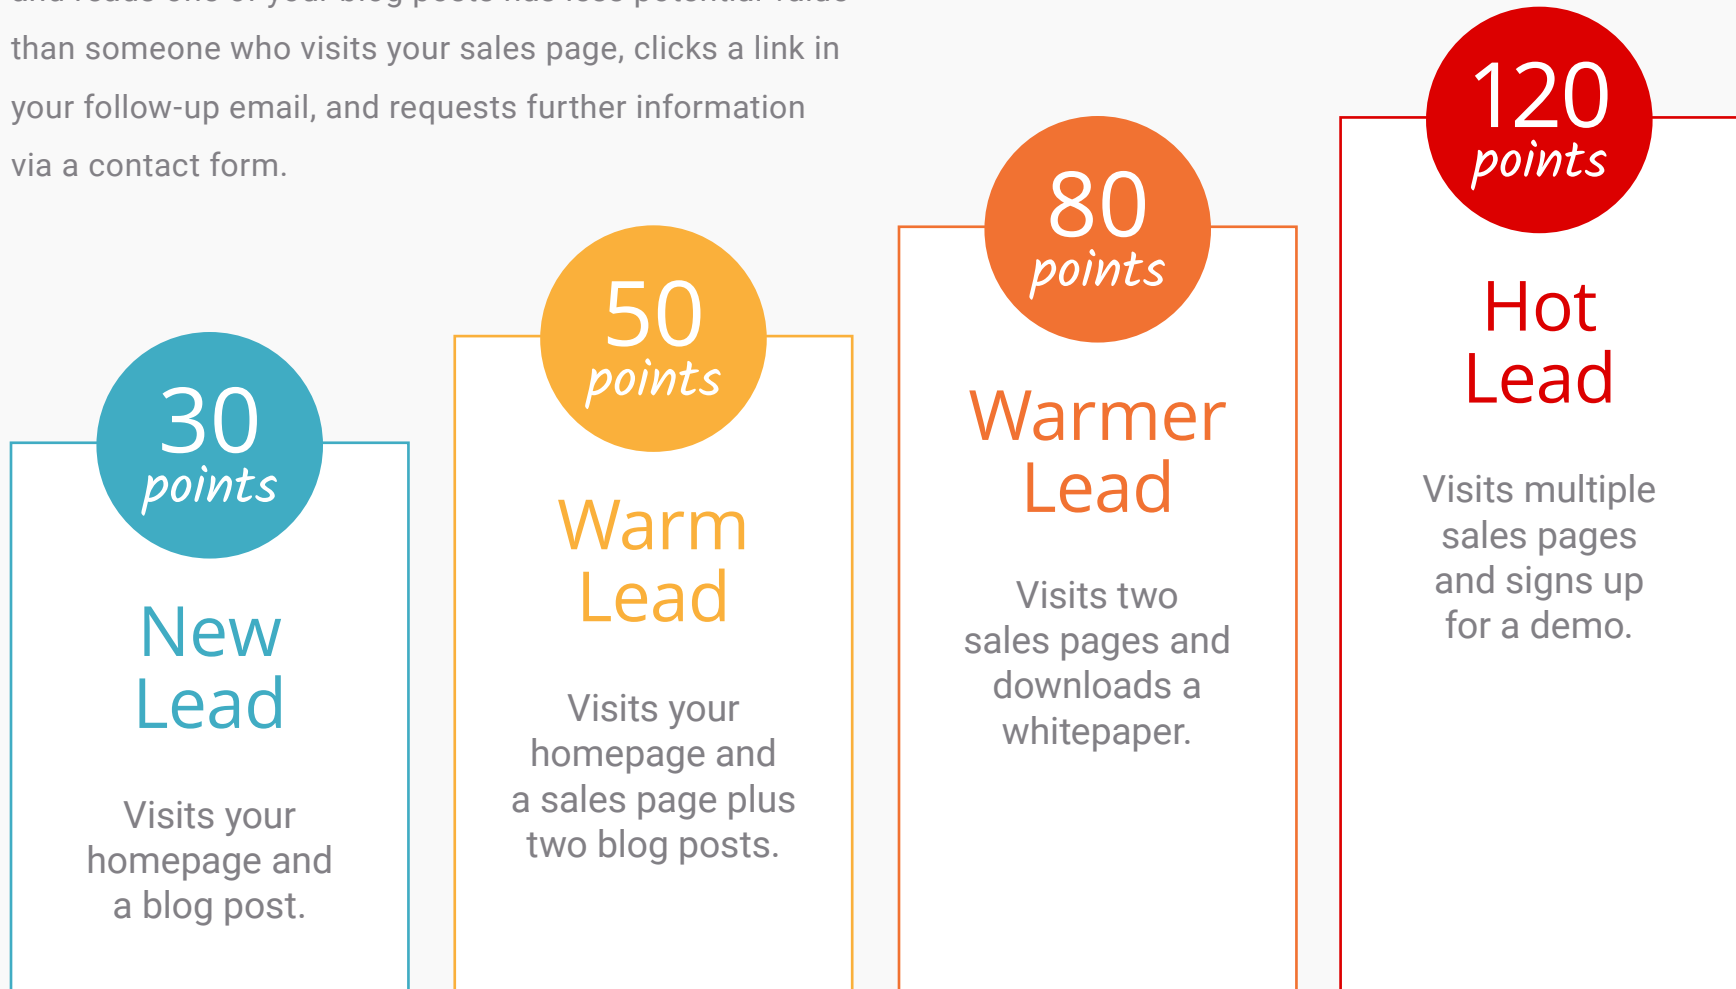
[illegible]
than someone who visits your sales page, clicks a link in your follow-up email, and requests further information via a contact form.

120 points

Hot Lead

Visits multiple sales pages and signs up for a demo.

80 points

Warmer Lead

Visits two sales pages and downloads a whitepaper.

50 points

Warm Lead

Visits your homepage and a sales page plus two blog posts.

30 points

New Lead

Visits your homepage and a blog post.